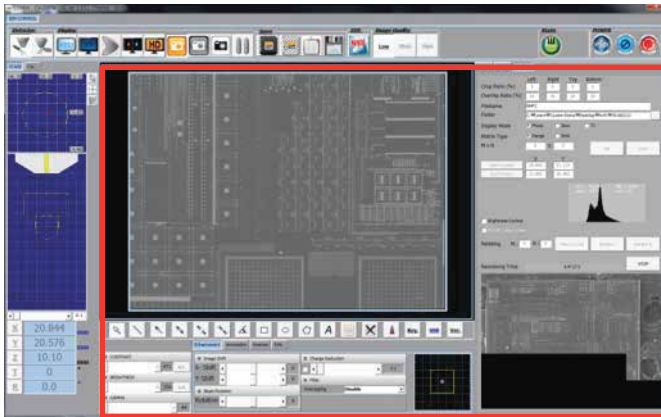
Detector
Display
Scan
Image Quality
Low
Beam
Crop Ratio (%)
Overlap Ratio (%)
Left
Right
Top
Bottom
Filename
Folder
Display Mode
Stitch Type
Brightness Control
Rendering Time
STOP
Enhancement
Annotation
Overlay
Info
CONTRAST
BRIGHTNESS
Image Shift
Charge Reduction
Double
X
20.844
Y
20.576
Z
10.10
T
0
R
0.0